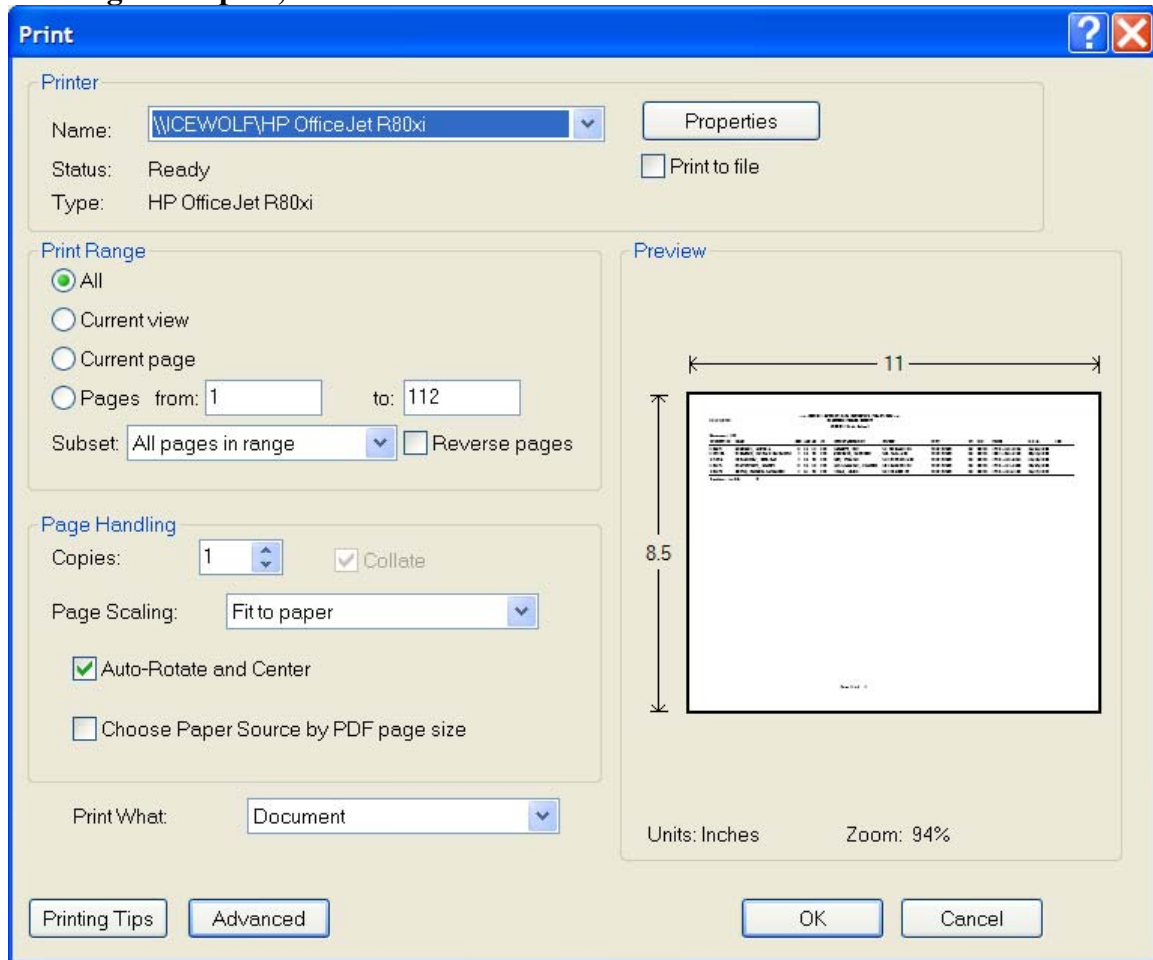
Print

Printer
Name: \\ICEWOLF\HP OfficeJet R80xi
Properties
Status: Ready
Print to file
Type: HP OfficeJet R80xi

Print Range
All
Current view
Current page
Pages from: 1 to: 112
Subset: All pages in range
Reverse pages

Preview
11
8.5

Page Handling
Copies: 1
Collate
Page Scaling: Fit to paper
Auto-Rotate and Center
Choose Paper Source by PDF page size

Print What: Document

Units: Inches Zoom: 94%

Printing Tips
Advanced
OK
Cancel